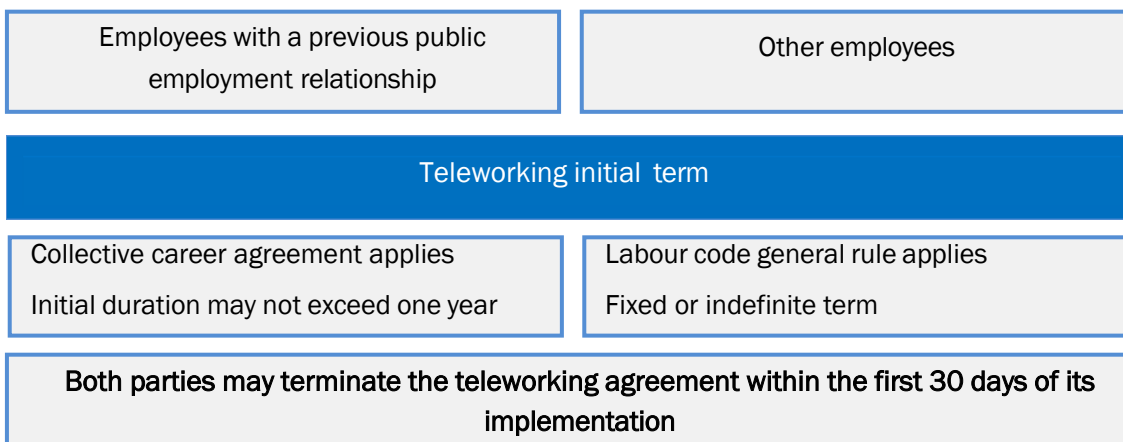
Employees with a previous public employment relationship

Other employees

Teleworking initial term

Collective career agreement applies

Initial duration may not exceed one year

Labour code general rule applies

Fixed or indefinite term

Both parties may terminate the teleworking agreement within the first 30 days of its implementation